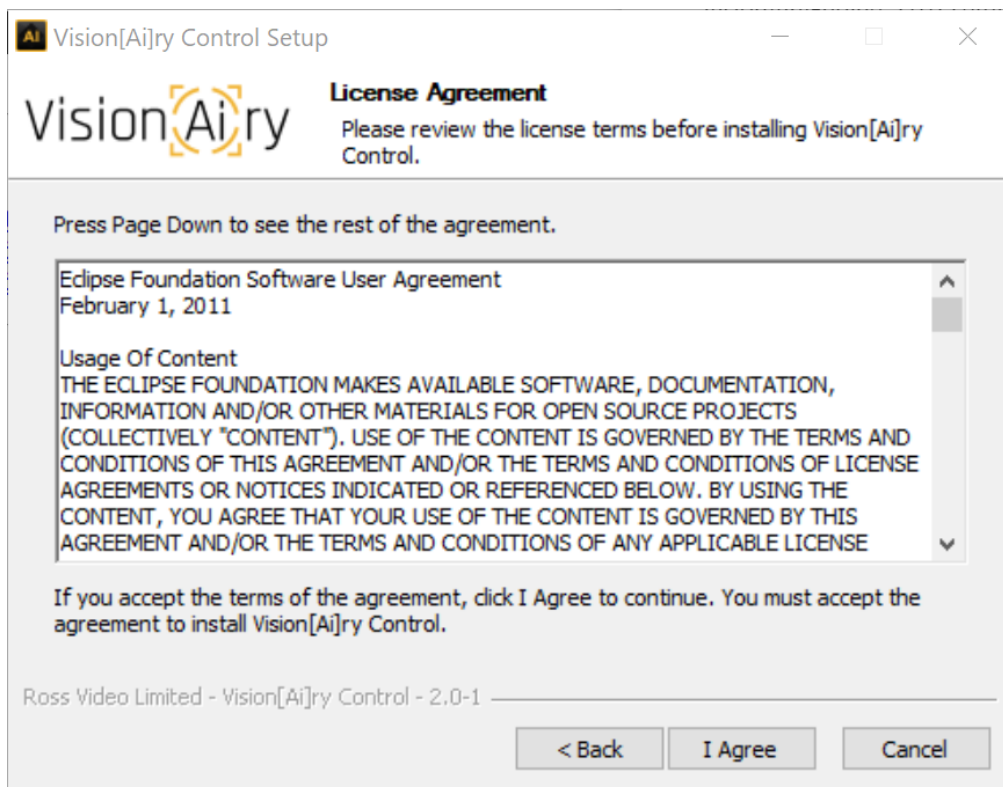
Ai Vision[Ai]ry Control Setup

Vision Ai ry

License Agreement

Please review the license terms before installing Vision[Ai]ry Control.

Press Page Down to see the rest of the agreement.

Eclipse Foundation Software User Agreement
February 1, 2011

Usage Of Content
THE ECLIPSE FOUNDATION MAKES AVAILABLE SOFTWARE, DOCUMENTATION, INFORMATION AND/OR OTHER MATERIALS FOR OPEN SOURCE PROJECTS (COLLECTIVELY "CONTENT"). USE OF THE CONTENT IS GOVERNED BY THE TERMS AND CONDITIONS OF THIS AGREEMENT AND/OR THE TERMS AND CONDITIONS OF LICENSE AGREEMENTS OR NOTICES INDICATED OR REFERENCED BELOW. BY USING THE CONTENT, YOU AGREE THAT YOUR USE OF THE CONTENT IS GOVERNED BY THIS AGREEMENT AND/OR THE TERMS AND CONDITIONS OF ANY APPLICABLE LICENSE

If you accept the terms of the agreement, click I Agree to continue. You must accept the agreement to install Vision[Ai]ry Control.

Ross Video Limited - Vision[Ai]ry Control - 2.0-1

< Back
I Agree
Cancel